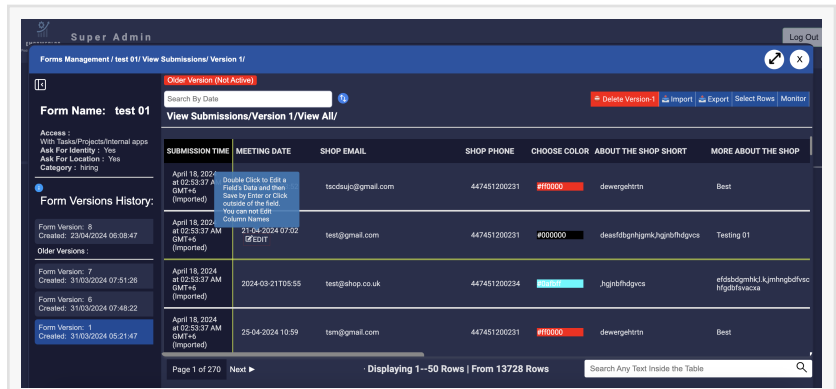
Super Admin

Log Out

Forms Management / test 01/ View Submissions/ Version 1/

X

Older Version (Not Active)

Search By Date

Delete Version-1 Import Export Select Rows Monitor

View Submissions/Version 1/View All/

Form Name: test 01

Access :
With Tasks/Projects/Internal apps
Ask For Identity : Yes
Ask For Location : Yes
Category : hiring

Form Versions History:

Form Version: 8
Created: 23/04/2024 06:08:47

Older Versions :

Form Version: 7
Created: 31/03/2024 07:51:26

Form Version: 6
Created: 31/03/2024 07:48:22

Form Version: 1
Created: 31/03/2024 05:21:47

| SUBMISSION TIME | MEETING DATE | SHOP EMAIL | SHOP PHONE | CHOOSE COLOR | ABOUT THE SHOP SHORT | MORE ABOUT THE SHOP |
|---|---|---|---|---|---|---|
| April 18, 2024 at 02:53:37 AM GMT+6 (Imported) | | tscdsujc@gmail.com | 447451200231 | #ff0000 | dewergehtrtn | Best |
| April 18, 2024 at 02:53:37 AM GMT+6 (Imported) | 21-04-2024 07:02 EDIT | test@gmail.com | 447451200231 | #000000 | deasfdbgnhjgmk,hgjnbfhdgvcs | Testing 01 |
| April 18, 2024 at 02:53:37 AM GMT+6 (Imported) | 2024-03-21T05:55 | test@shop.co.uk | 447451200234 | #00ffff | ,hgjnbfhdgvcs | efdsdbgdmhk;l.k,jmhngbdfvsc hfgdbfsvacxa |
| April 18, 2024 at 02:53:37 AM GMT+6 (Imported) | 25-04-2024 10:59 | tsm@gmail.com | 447451200231 | #ff0000 | dewergehtrtn | Best |

Double Click to Edit a Field's Data and then Save by Enter or Click outside of the field. You can not Edit Column Names

Page 1 of 270 Next ▶

· Displaying 1---50 Rows | From 13728 Rows

Search Any Text Inside the Table